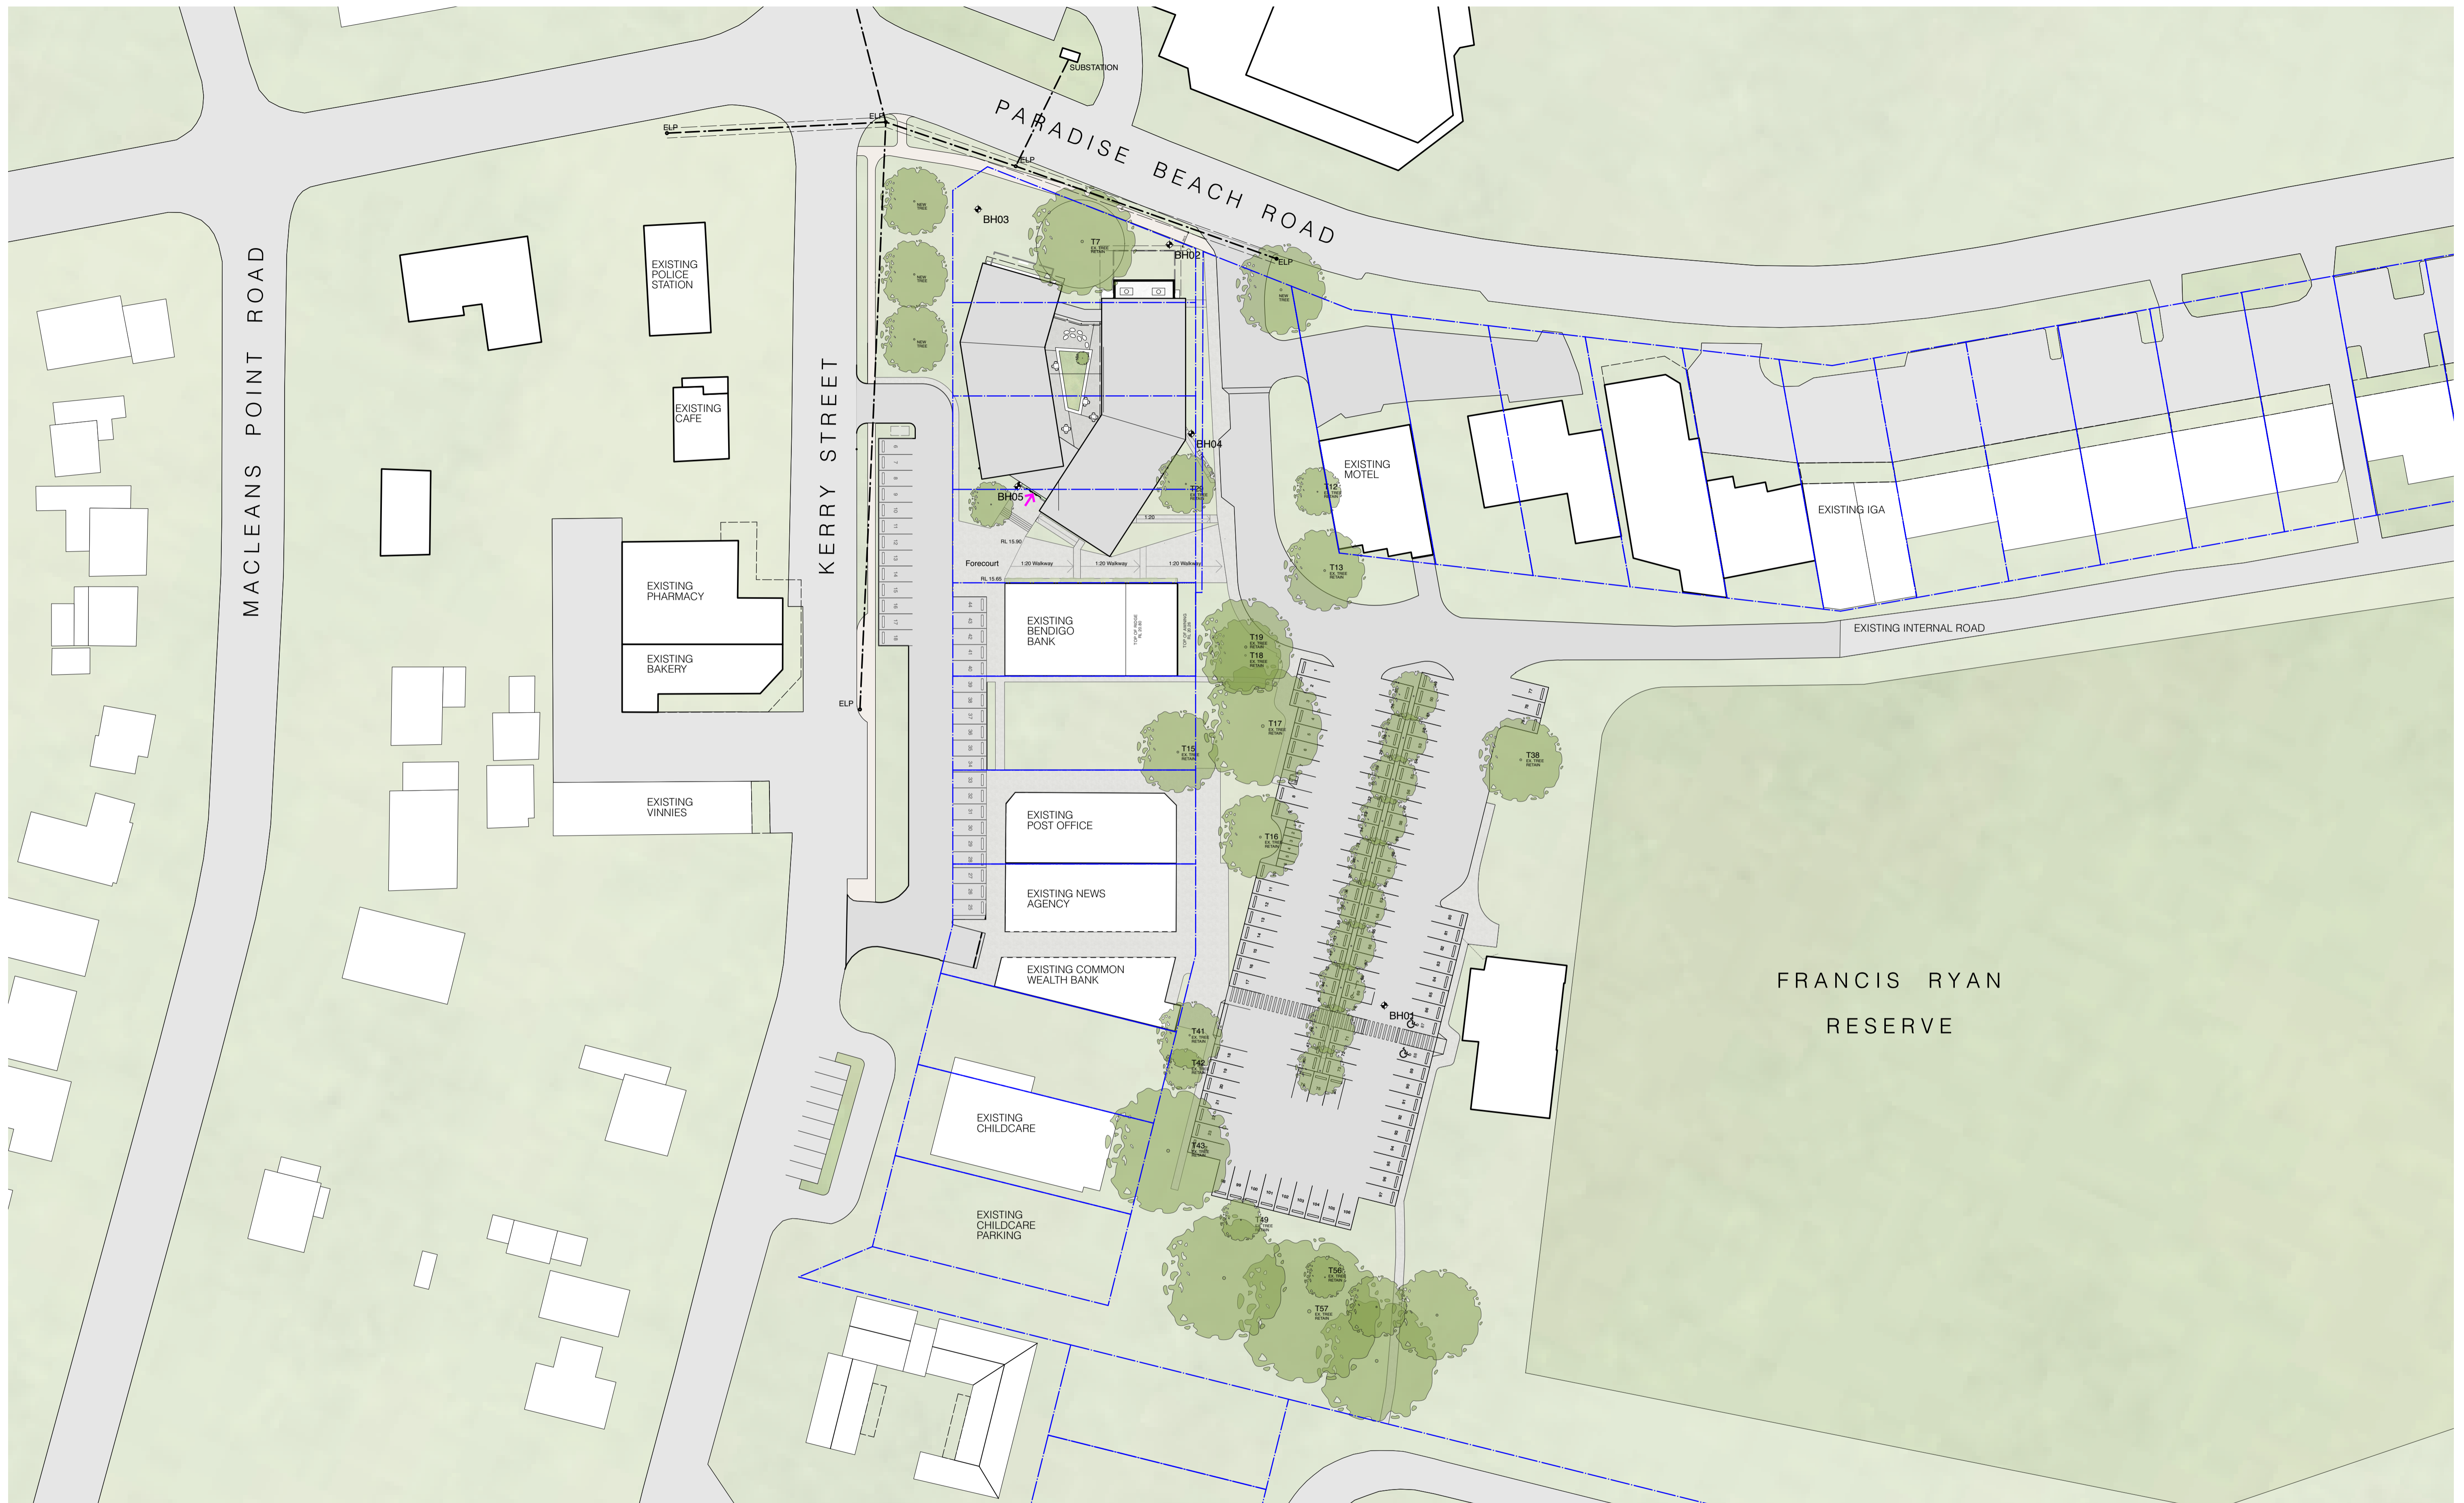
SUBSTATION

PARADISE BEACH ROAD

ELP

ELP

ELP

ELP

MACLEANS POINT ROAD

KERRY STREET

EXISTING POLICE STATION

EXISTING CAFE

EXISTING PHARMACY

EXISTING BAKERY

EXISTING VINNIES

BH03

T7

BH02

BH04

BH05

Forecourt

1:20 Walkway

1:20 Walkway

1:20 Walkway

EXISTING BENDIGO BANK

EXISTING POST OFFICE

EXISTING NEWS AGENCY

EXISTING COMMON WEALTH BANK

EXISTING CHILDCARE

EXISTING CHILDCARE PARKING

EXISTING MOTEL

EXISTING IGA

T12

T13

T19

T18

T17

T15

T16

T38

T41

T42

T43

T49

T56

T57

BH01

EXISTING INTERNAL ROAD

ELP

FRANCIS RYAN

RESERVE